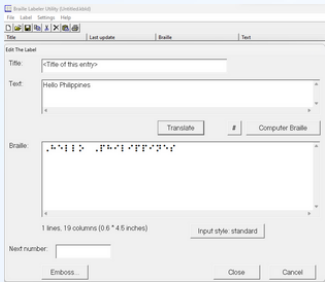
Braille Labeler Utility (Untitled.blbl)

File Label Settings Help

Title | Last update | Braille | Text

Edit The Label

Title: <Title of this entry>

Text: Hello Philippines

Translate # Computer Braille

Braille: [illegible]

1 lines, 19 columns (0.6 * 4.5 inches)

Input style: standard

Next number:

Emboss...

Close Cancel